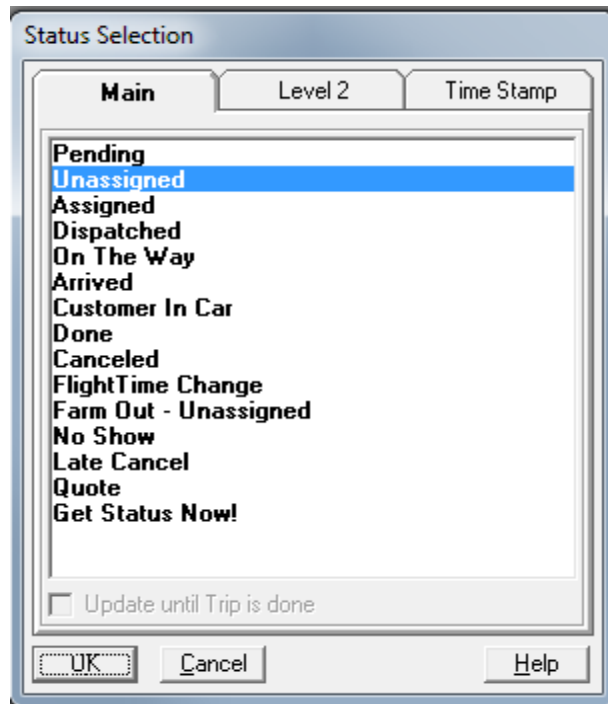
Status Selection

Main

Level 2

Time Stamp

Pending
Unassigned
Assigned
Dispatched
On The Way
Arrived
Customer In Car
Done
Canceled
FlightTime Change
Farm Out - Unassigned
No Show
Late Cancel
Quote
Get Status Now!

Update until Trip is done

OK

Cancel

Help